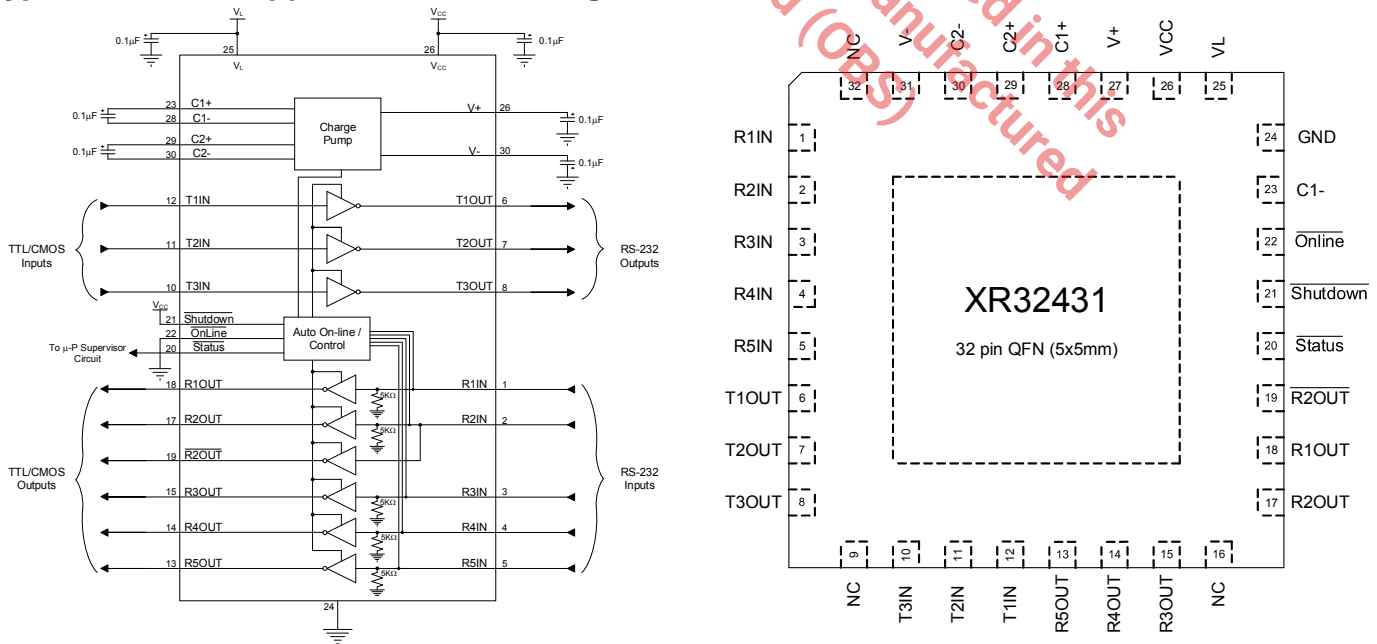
$V_L$ $V_{CC}$

0.1µF 25 $V_L$ 26 $V_{CC}$ 0.1µF

0.1µF 23 C1+ 28 C1- Charge Pump V+ 26 0.1µF

0.1µF 29 C2+ 30 C2- V- 30 0.1µF

12 T1IN T1OUT 6

TTL/CMOS Inputs 11 T2IN T2OUT 7 RS-232 Outputs

10 T3IN T3OUT 8

$V_{CC}$

21 $\overline{\text{Shutdown}}$

22 $\overline{\text{OnLine}}$ Auto On-line / Control

To µ-P Supervisor Circuit 20 $\overline{\text{Status}}$

18 R1OUT 5KΩ R1IN 1

17 R2OUT 5KΩ R2IN 2

TTL/CMOS Outputs 19 $\overline{\text{R2OUT}}$ RS-232 Inputs

15 R3OUT 5KΩ R3IN 3

14 R4OUT 5KΩ R4IN 4

13 R5OUT 5KΩ R5IN 5

24

NC V- C2- C2+ C1+ V+ VCC VL

32 31 30 29 28 27 26 25

R1IN 1 24 GND

R2IN 2 23 C1-

R3IN 3 22 $\overline{\text{Online}}$

R4IN 4 21 $\overline{\text{Shutdown}}$

XR32431

R5IN 5 32 pin QFN (5x5mm) 20 $\overline{\text{Status}}$

T1OUT 6 19 $\overline{\text{R2OUT}}$

T2OUT 7 18 R1OUT

T3OUT 8 17 R2OUT

9 10 11 12 13 14 15 16

NC T3IN T2IN T1IN R5OUT R4OUT R3OUT NC

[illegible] (OBS) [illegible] manufactured in this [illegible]